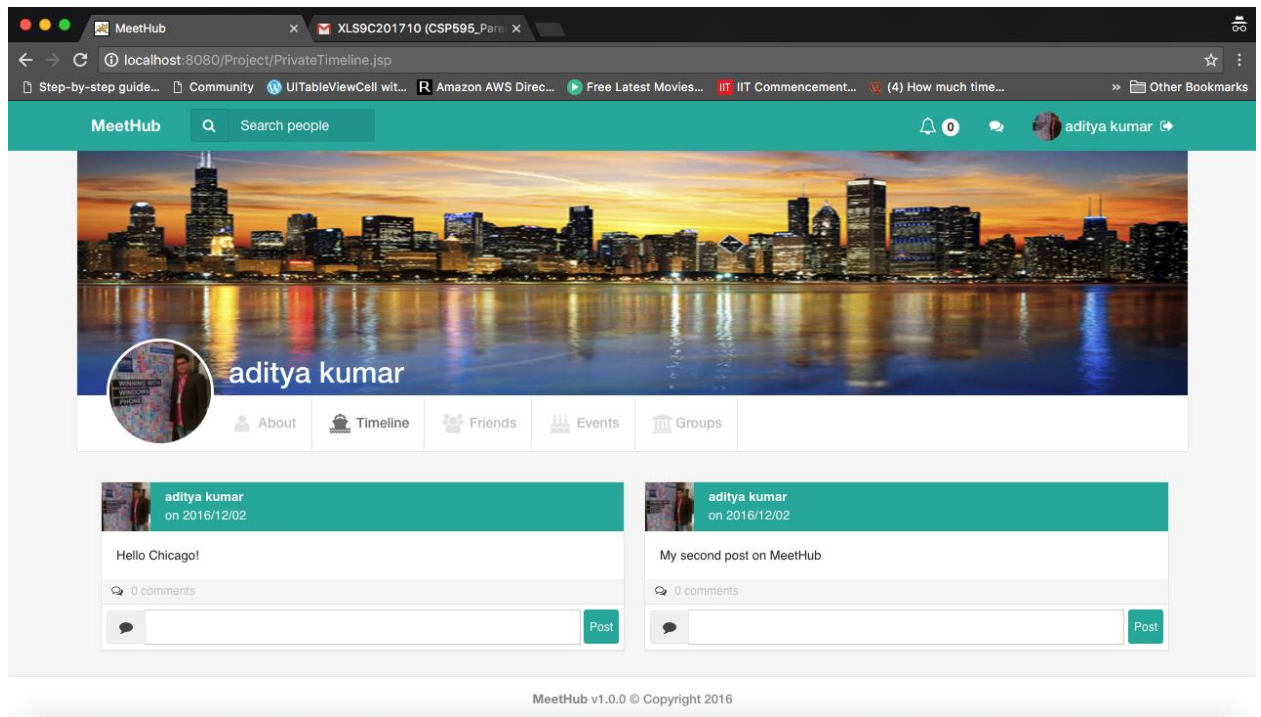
MeetHub ×
XLS9C201710 (CSP595_Pare ×

localhost:8080/Project/PrivateTimeline.jsp

Step-by-step guide... Community UITableViewCell wit... Amazon AWS Direc... Free Latest Movies... IIT Commencement... (4) How much time... » Other Bookmarks

MeetHub Search people 0 aditya kumar

WINNING WITH WINDOWS PHONE

aditya kumar

About Timeline Friends Events Groups

aditya kumar
on 2016/12/02

Hello Chicago!

0 comments

Post

aditya kumar
on 2016/12/02

My second post on MeetHub

0 comments

Post

MeetHub v1.0.0 © Copyright 2016